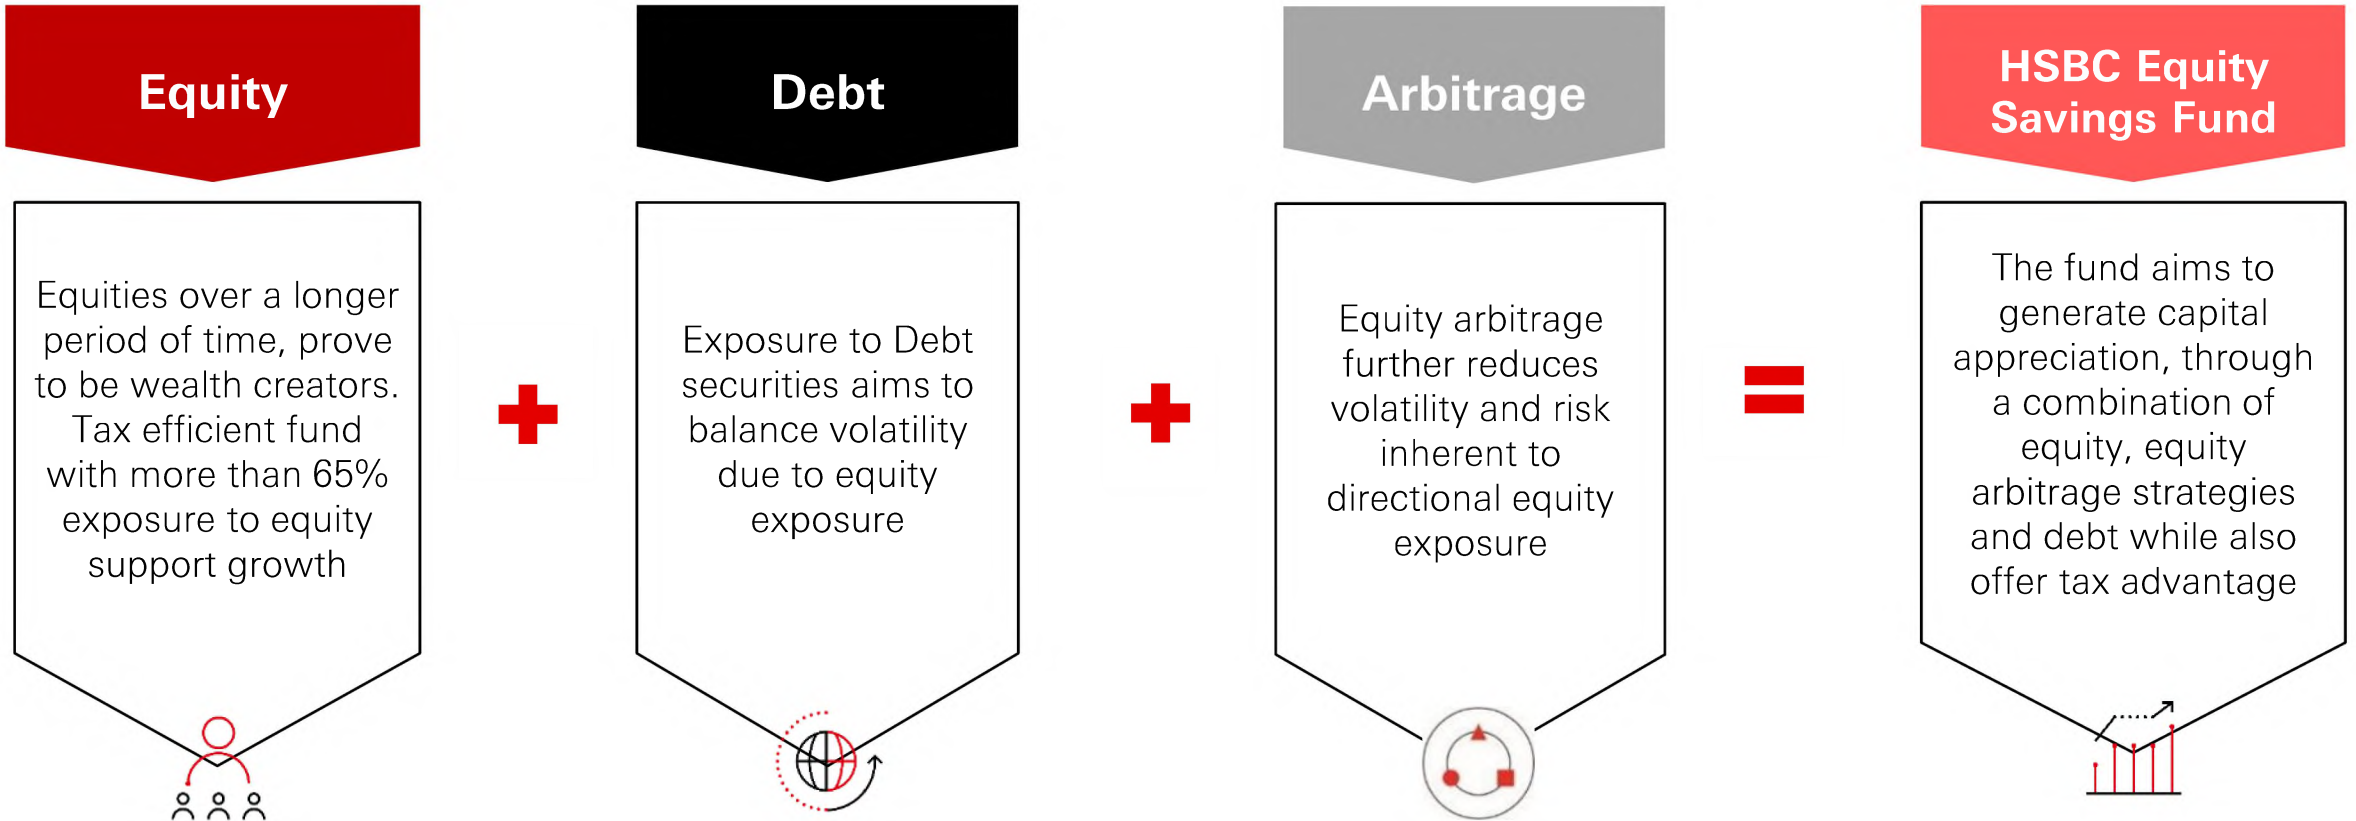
Equity

Equities over a longer period of time, prove to be wealth creators. Tax efficient fund with more than 65% exposure to equity support growth

Debt

Exposure to Debt securities aims to balance volatility due to equity exposure

Arbitrage

Equity arbitrage further reduces volatility and risk inherent to directional equity exposure

HSBC Equity Savings Fund

The fund aims to generate capital appreciation, through a combination of equity, equity arbitrage strategies and debt while also offer tax advantage